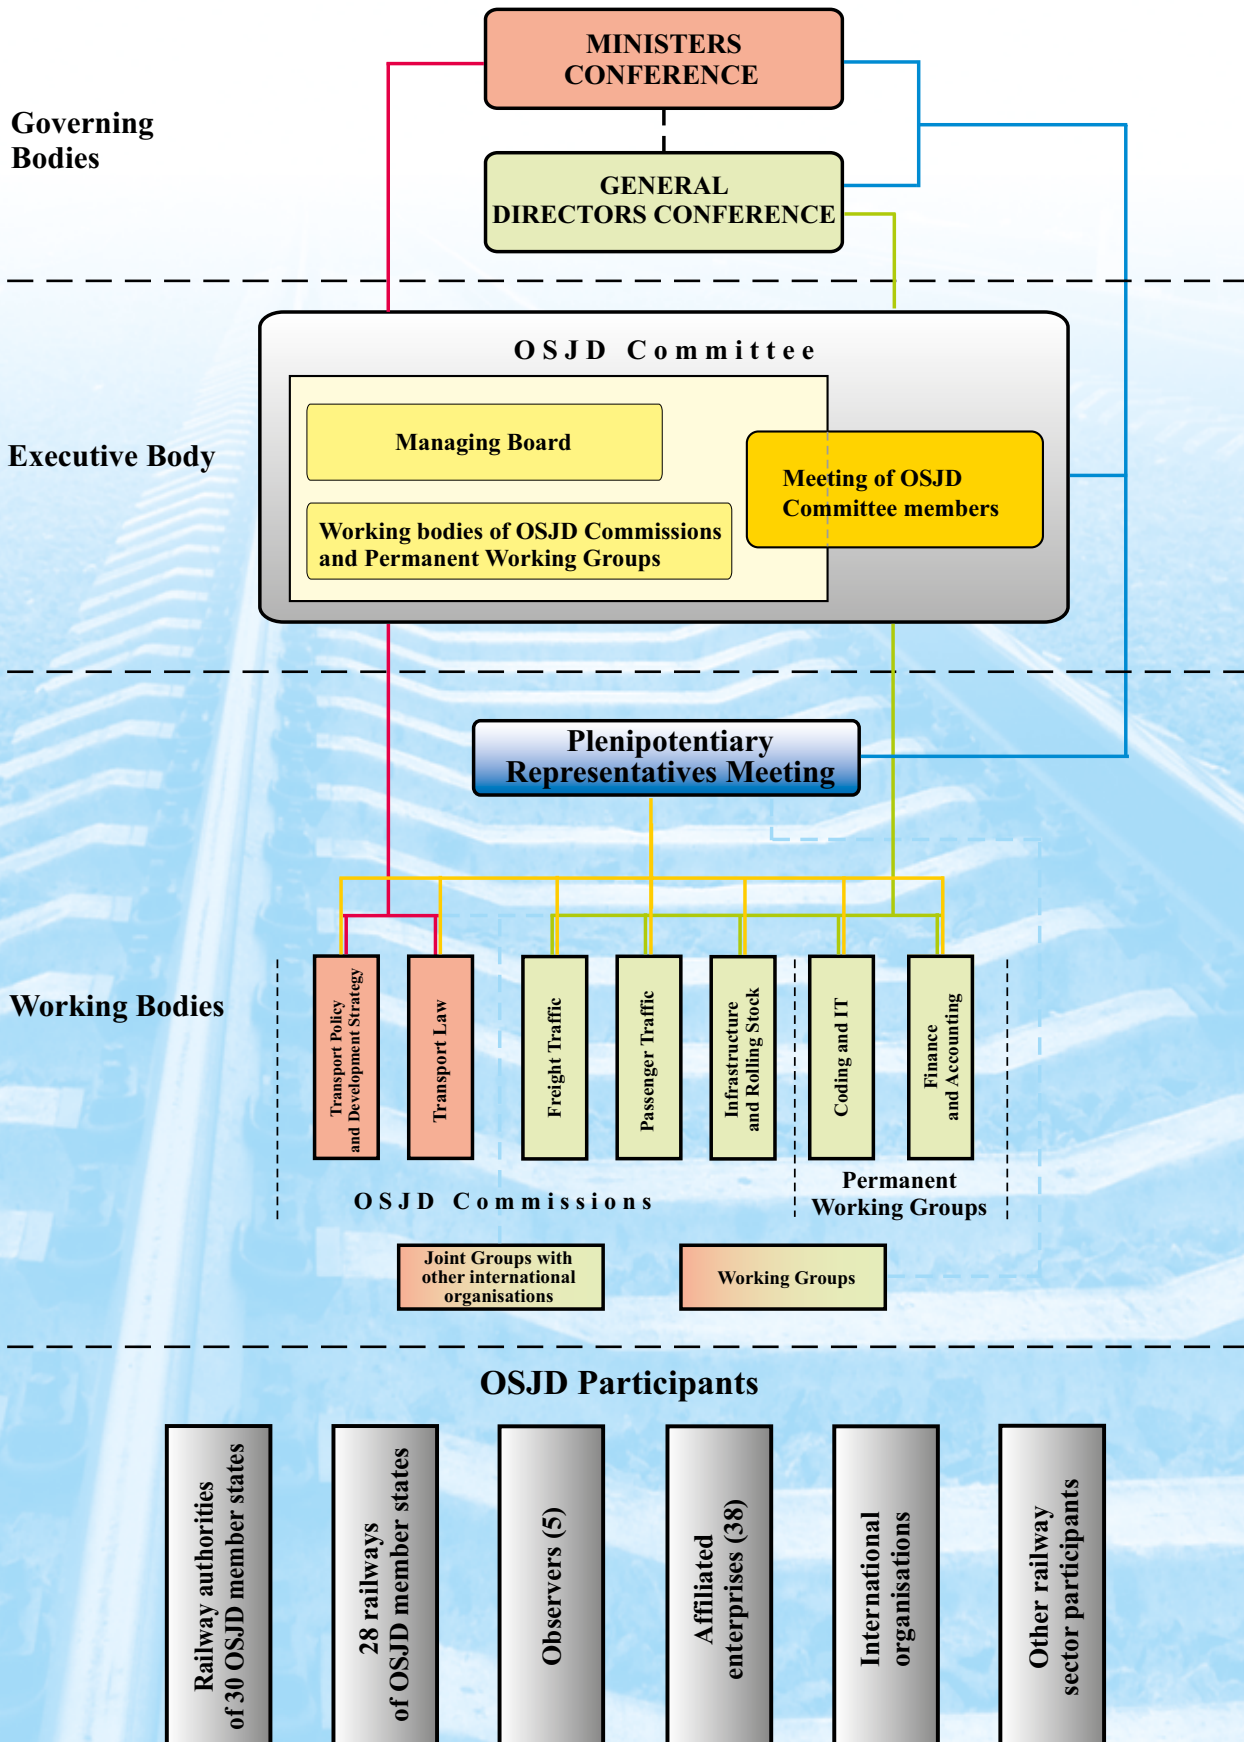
Governing Bodies

MINISTERS CONFERENCE

GENERAL DIRECTORS CONFERENCE

Executive Body

OSJD Committee

Managing Board

Working bodies of OSJD Commissions and Permanent Working Groups

Meeting of OSJD Committee members

Plenipotentiary Representatives Meeting

Working Bodies

Transport Policy and Development Strategy

Transport Law

Freight Traffic

Passenger Traffic

Infrastructure and Rolling Stock

Coding and IT

Finance and Accounting

OSJD Commissions

Permanent Working Groups

Joint Groups with other international organisations

Working Groups

OSJD Participants

Railway authorities of 30 OSJD member states

28 railways of OSJD member states

Observers (5)

Affiliated enterprises (38)

International organisations

Other railway sector participants